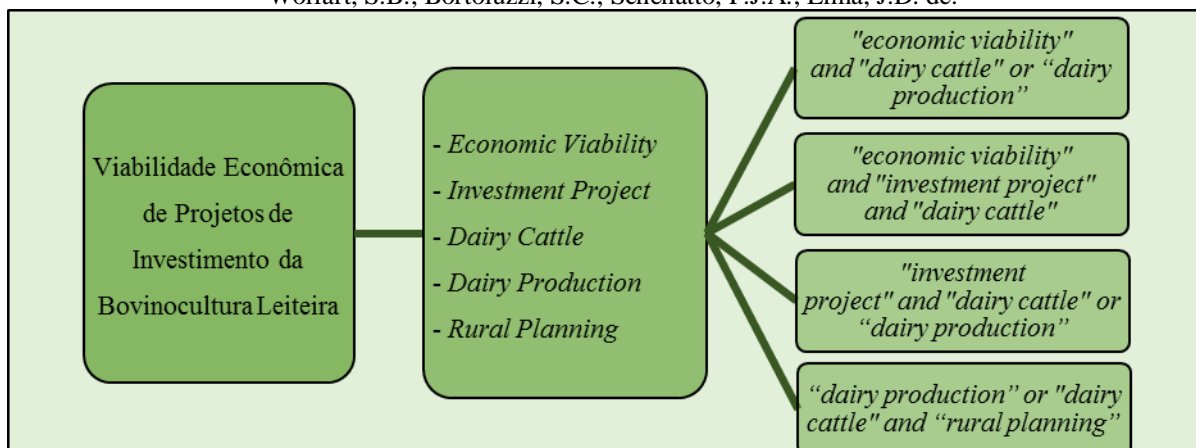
Wolhart, S.B., Bortoluzzi, S.C., Schenatto, F.J.A., Lima, J.D. de.

Viabilidade Econômica de Projetos de Investimento da Bovinocultura Leiteira

- Economic Viability
- Investment Project
- Dairy Cattle
- Dairy Production
- Rural Planning

"economic viability" and "dairy cattle" or “dairy production”

"economic viability" and "investment project" and "dairy cattle"

"investment project" and "dairy cattle" or “dairy production”

“dairy production” or "dairy cattle" and “rural planning”